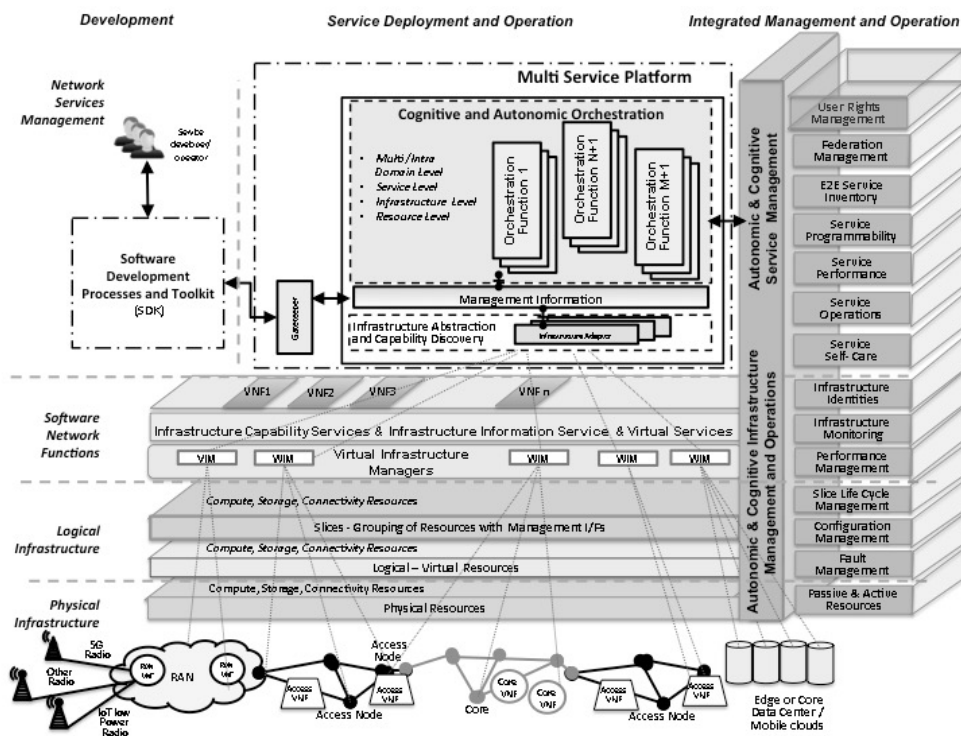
Development

Service Deployment and Operation

Integrated Management and Operation

Network Services Management

Service developer/ operator

Software Development Processes and Toolkit (SDK)

Multi Service Platform

Cognitive and Autonomic Orchestration

- Multi/Intra Domain Level
- Service Level
- Infrastructure Level
- Resource Level

Orchestration Function 1

Orchestration Function N+1

Orchestration Function M+1

Management Information

Gatekeeper

Infrastructure Abstraction and Capability Discovery

Infrastructure Adaptor

Autonomic & Cognitive Service Management

User Rights Management

Federation Management

E2E Service Inventory

Service Programmability

Service Performance

Service Operations

Service Self-Care

Software Network Functions

VNF1

VNF2

VNF3

VNF n

Infrastructure Capability Services & Infrastructure Information Service & Virtual Services

VIM

VIM

Virtual Infrastructure Managers

VIM

VIM

VIM

Autonomic & Cognitive Infrastructure Management and Operations

Infrastructure Identities

Infrastructure Monitoring

Performance Management

Logical Infrastructure

Compute, Storage, Connectivity Resources

Slices - Grouping of Resources with Management I/Fs

Compute, Storage, Connectivity Resources

Logical – Virtual Resources

Slice Life Cycle Management

Configuration Management

Fault Management

Physical Infrastructure

Compute, Storage, Connectivity Resources

Physical Resources

Passive & Active Resources

5G Radio

Other Radio

IoT low Power Radio

RAN VNF

RAN

RAN VNF

Access Node

Access VNF

Access VNF

Access Node

Core VNF

Core VNF

Core

Access VNF

Access VNF

Access Node

Edge or Core Data Center / Mobile clouds